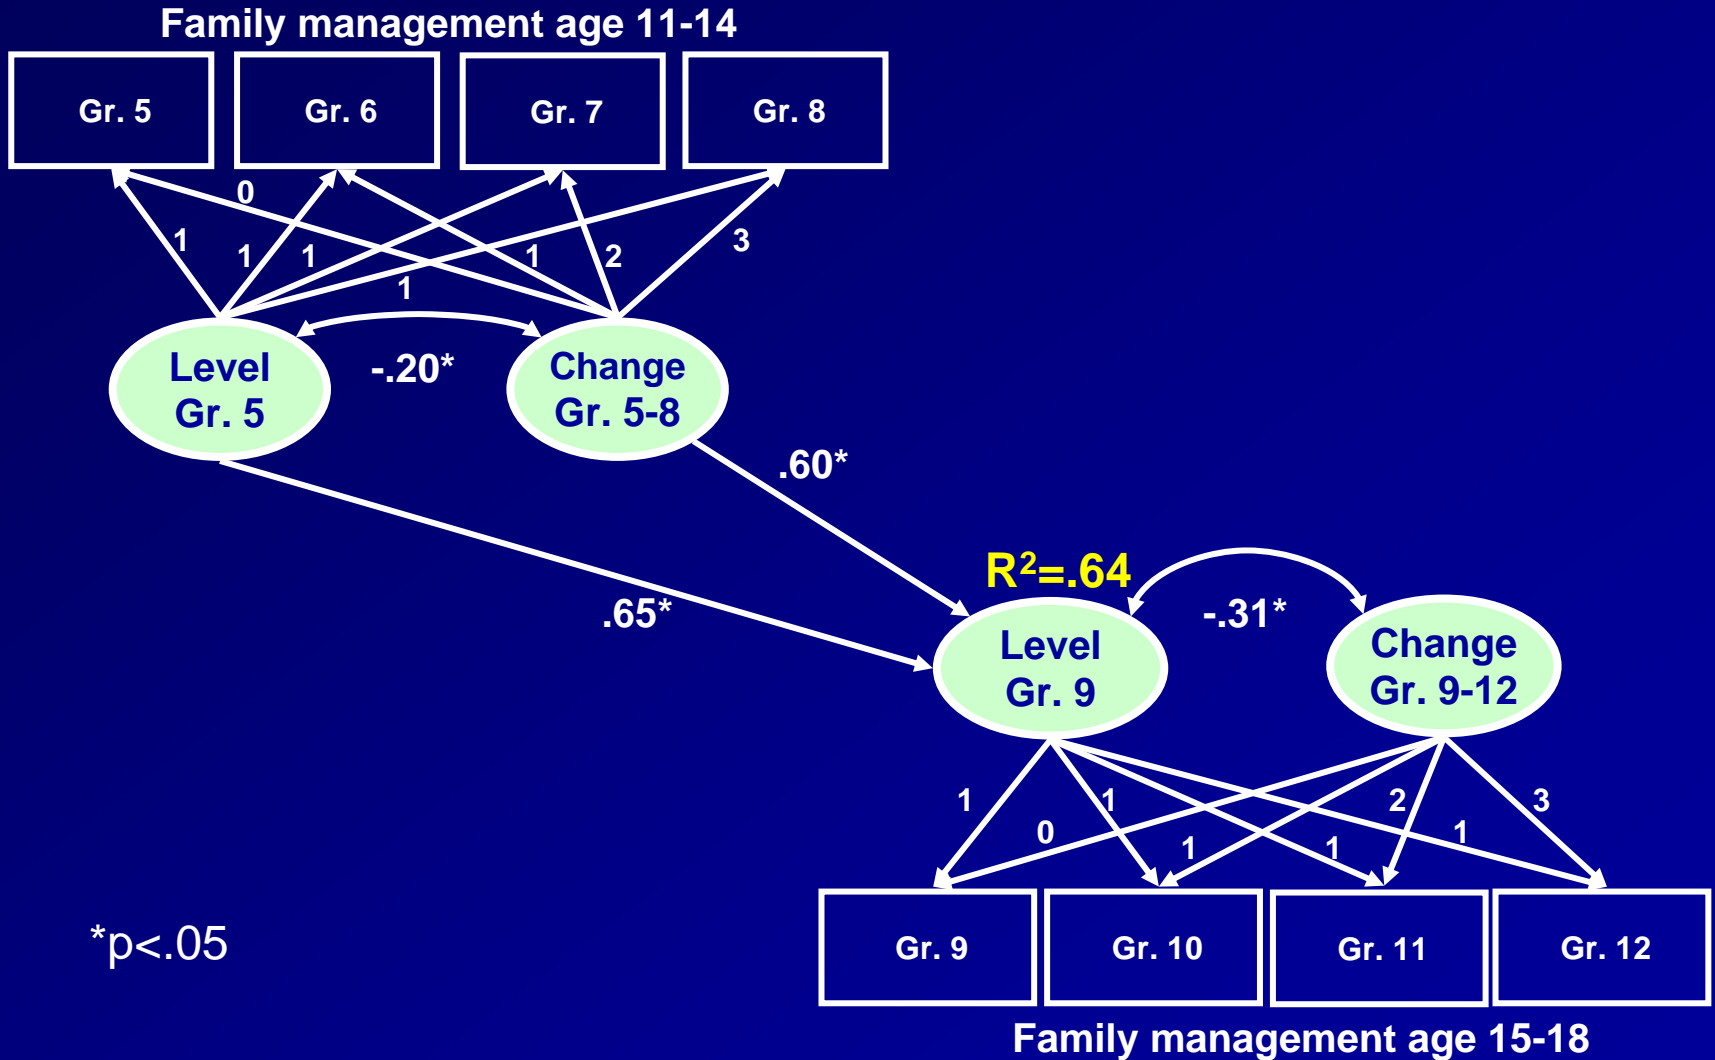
Family management age 11-14

Gr. 5

Gr. 6

Gr. 7

Gr. 8

0

1

1

1

1

2

3

1

Level Gr. 5

-.20*

Change Gr. 5-8

.60*

$R^2$=.64

.65*

Level Gr. 9

-.31*

Change Gr. 9-12

1

0

1

1

1

2

1

3

Gr. 9

Gr. 10

Gr. 11

Gr. 12

*p<.05

Family management age 15-18